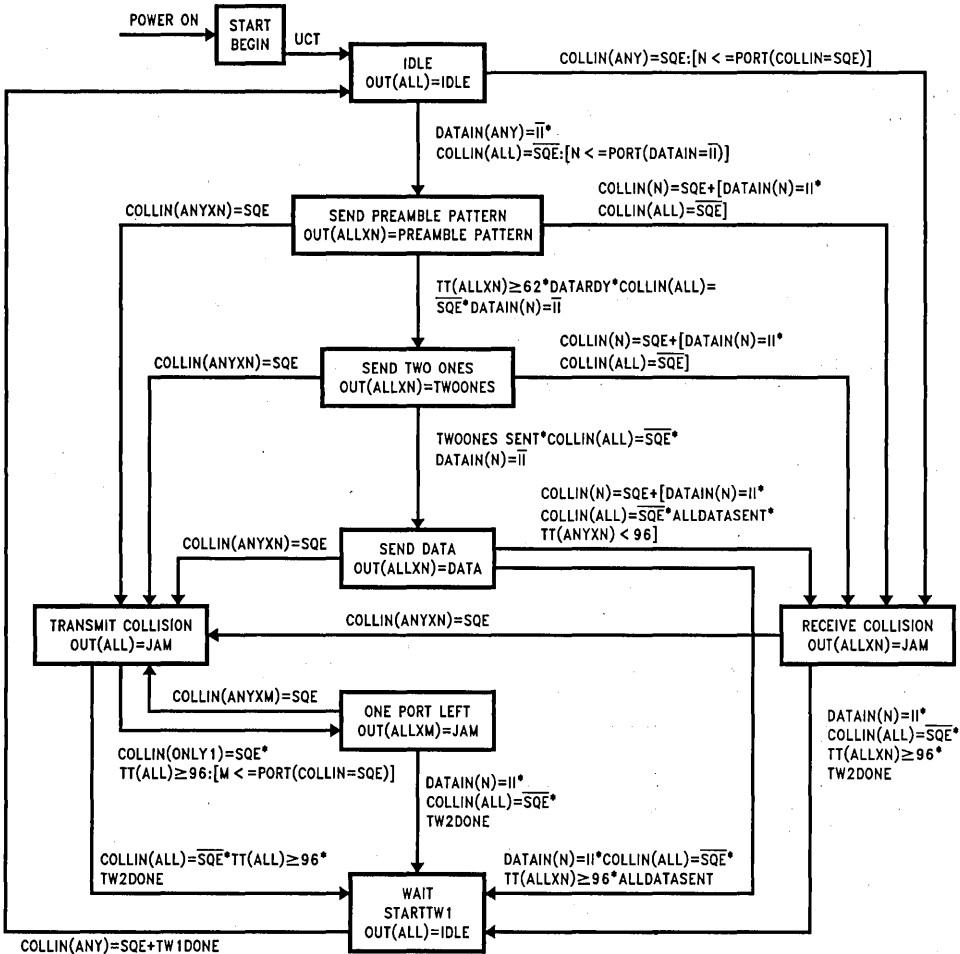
POWER ON

START
BEGIN

UCT

IDLE
OUT(ALL)=IDLE

COLLIN(ANY)=SQE:[N < =PORT(COLLIN=SQE)]

DATAIN(ANY)=$\overline{II}$*
COLLIN(ALL)=$\overline{SQE}$:[N < =PORT(DATAIN=$\overline{II}$)]

COLLIN(ANYXN)=SQE

SEND PREAMBLE PATTERN
OUT(ALLXN)=PREAMBLE PATTERN

COLLIN(N)=SQE+[DATAIN(N)=II*
COLLIN(ALL)=$\overline{SQE}$]

TT(ALLXN)≥62*DATARDY*COLLIN(ALL)=
$\overline{SQE}$*DATAIN(N)=$\overline{II}$

COLLIN(ANYXN)=SQE

SEND TWO ONES
OUT(ALLXN)=TWOONES

COLLIN(N)=SQE+[DATAIN(N)=II*
COLLIN(ALL)=$\overline{SQE}$]

TWOONES SENT*COLLIN(ALL)=$\overline{SQE}$*
DATAIN(N)=$\overline{II}$

COLLIN(N)=SQE+[DATAIN(N)=II*
COLLIN(ALL)=$\overline{SQE}$*ALLDATASENT*
TT(ANYXN) < 96]

COLLIN(ANYXN)=SQE

SEND DATA
OUT(ALLXN)=DATA

TRANSMIT COLLISION
OUT(ALL)=JAM

COLLIN(ANYXN)=SQE

RECEIVE COLLISION
OUT(ALLXN)=JAM

COLLIN(ANYXM)=SQE

ONE PORT LEFT
OUT(ALLXM)=JAM

COLLIN(ONLY1)=SQE*
TT(ALL)≥96:[M < =PORT(COLLIN=SQE)]

DATAIN(N)=II*
COLLIN(ALL)=$\overline{SQE}$*
TW2DONE

DATAIN(N)=II*
COLLIN(ALL)=$\overline{SQE}$*
TT(ALLXN)≥96*
TW2DONE

COLLIN(ALL)=$\overline{SQE}$*TT(ALL)≥96*
TW2DONE

DATAIN(N)=II*COLLIN(ALL)=$\overline{SQE}$*
TT(ALLXN)≥96*ALLDATASENT

WAIT
STARTTW1
OUT(ALL)=IDLE

COLLIN(ANY)=SQE+TW1DONE